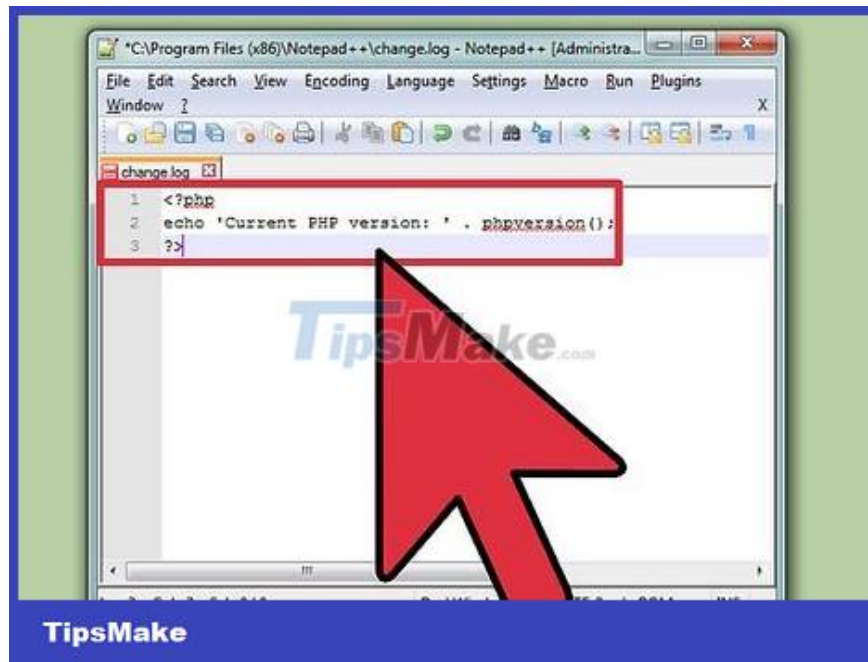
*C:\Program Files (x86)\Notepad++\change.log - Notepad++ [Administra...

File Edit Search View Encoding Language Settings Macro Run Plugins Window ? X

change.log

1 <?php
2 echo 'Current PHP version: ' . phpversion();
3 ?>

TipsMake.com

TipsMake